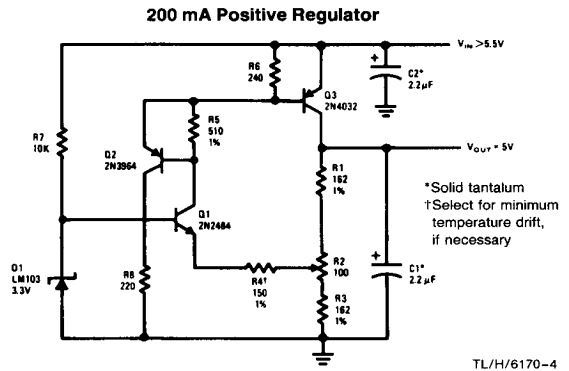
200 mA Positive Regulator

$V_{IN}$ >5.5V

R6
240

Q3
2N4032

+

C2*
2.2 μF

R7
10K

R5
510
1%

Q2
2N3964

$V_{OUT}$ = 5V

R1
162
1%

*Solid tantalum
†Select for minimum temperature drift, if necessary

Q1
2N2484

D1
LM103
3.3V

R8
220

R4†
150
1%

R2
100

+

C1*
2.2 μF

R3
162
1%

TL/H/6170–4